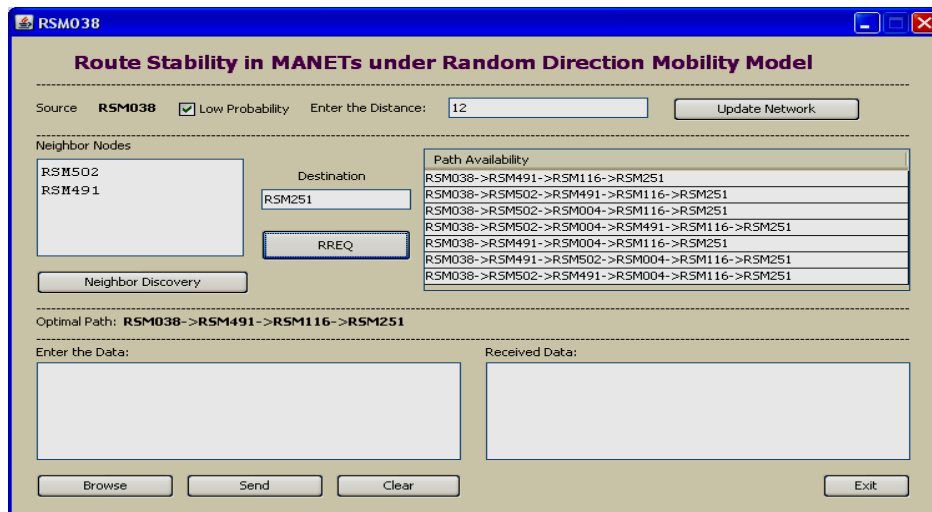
RSM038

Route Stability in MANETs under Random Direction Mobility Model

Source RSM038 Low Probability Enter the Distance: 12 Update Network

Neighbor Nodes
RSM502
RSM491

Destination
RSM251

RREQ

Neighbor Discovery

| Path Availability |
|---|
| RSM038->RSM491->RSM116->RSM251 |
| RSM038->RSM502->RSM491->RSM116->RSM251 |
| RSM038->RSM502->RSM004->RSM116->RSM251 |
| RSM038->RSM502->RSM004->RSM491->RSM116->RSM251 |
| RSM038->RSM491->RSM004->RSM116->RSM251 |
| RSM038->RSM491->RSM502->RSM004->RSM116->RSM251 |
| RSM038->RSM502->RSM491->RSM004->RSM116->RSM251 |

Optimal Path: RSM038->RSM491->RSM116->RSM251

Enter the Data:

Received Data:

Browse Send Clear Exit